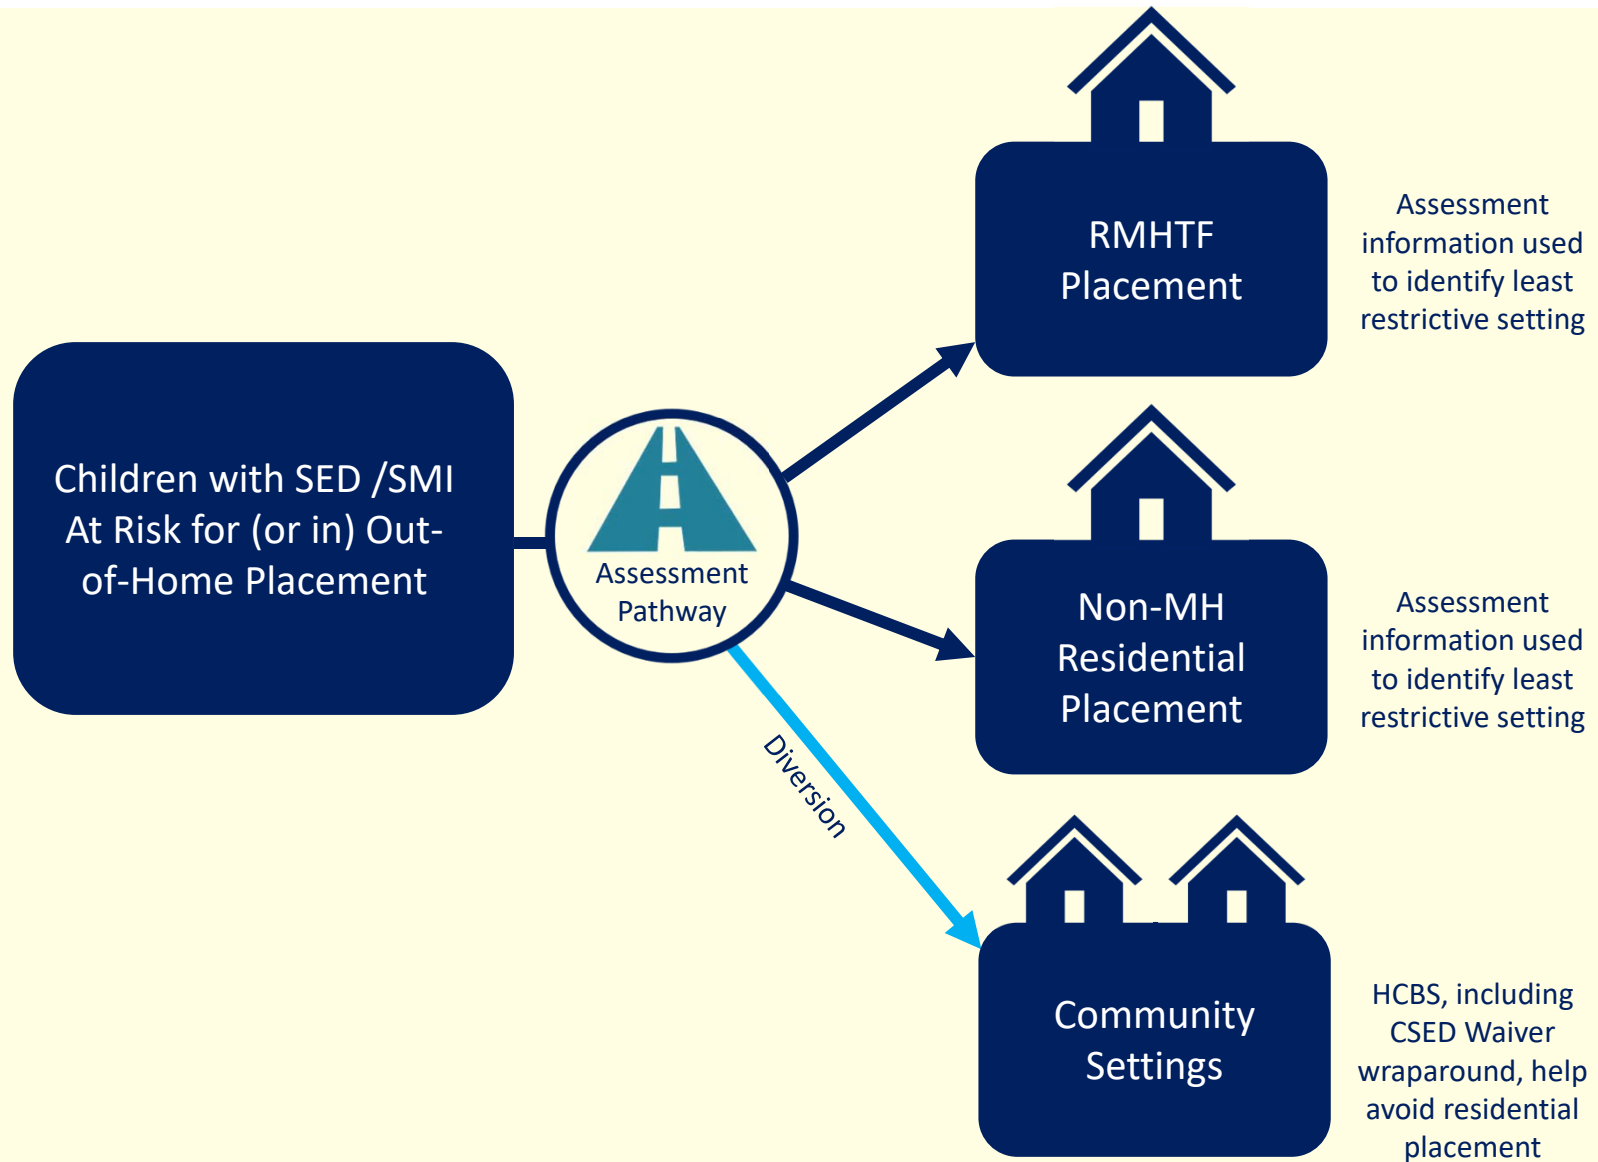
Children with SED /SMI At Risk for (or in) Out-of-Home Placement

Assessment Pathway

Diversion

RMHTF Placement

Assessment information used to identify least restrictive setting

Non-MH Residential Placement

Assessment information used to identify least restrictive setting

Community Settings

HCBS, including CSED Waiver wraparound, help avoid residential placement